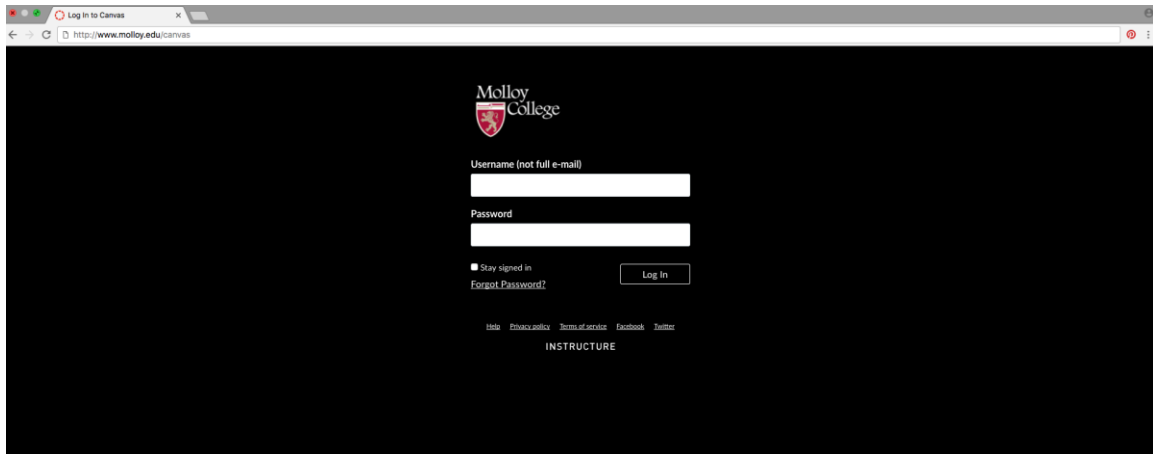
Log In to Canvas
http://www.molloy.edu/canvas

Molloy College

Username (not full e-mail)

Password

Stay signed in

Log In

Forgot Password?

Help Privacy policy Terms of service Facebook Twitter

INSTRUCTURE